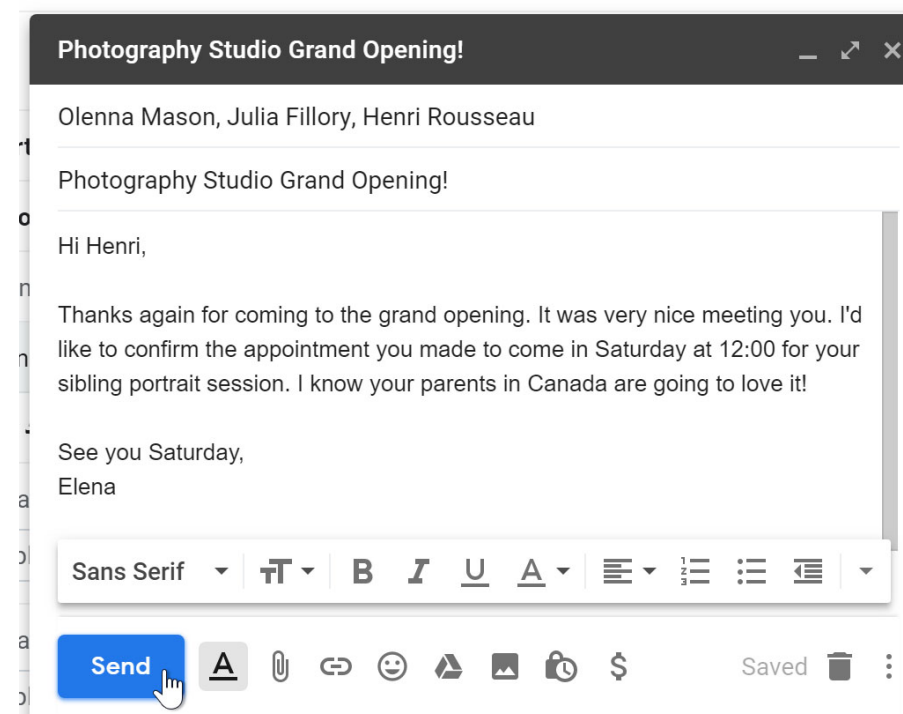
Photography Studio Grand Opening!

Olenna Mason, Julia Fillory, Henri Rousseau

Photography Studio Grand Opening!

Hi Henri,

Thanks again for coming to the grand opening. It was very nice meeting you. I'd like to confirm the appointment you made to come in Saturday at 12:00 for your sibling portrait session. I know your parents in Canada are going to love it!

See you Saturday,
Elena

Sans Serif

Send

Saved